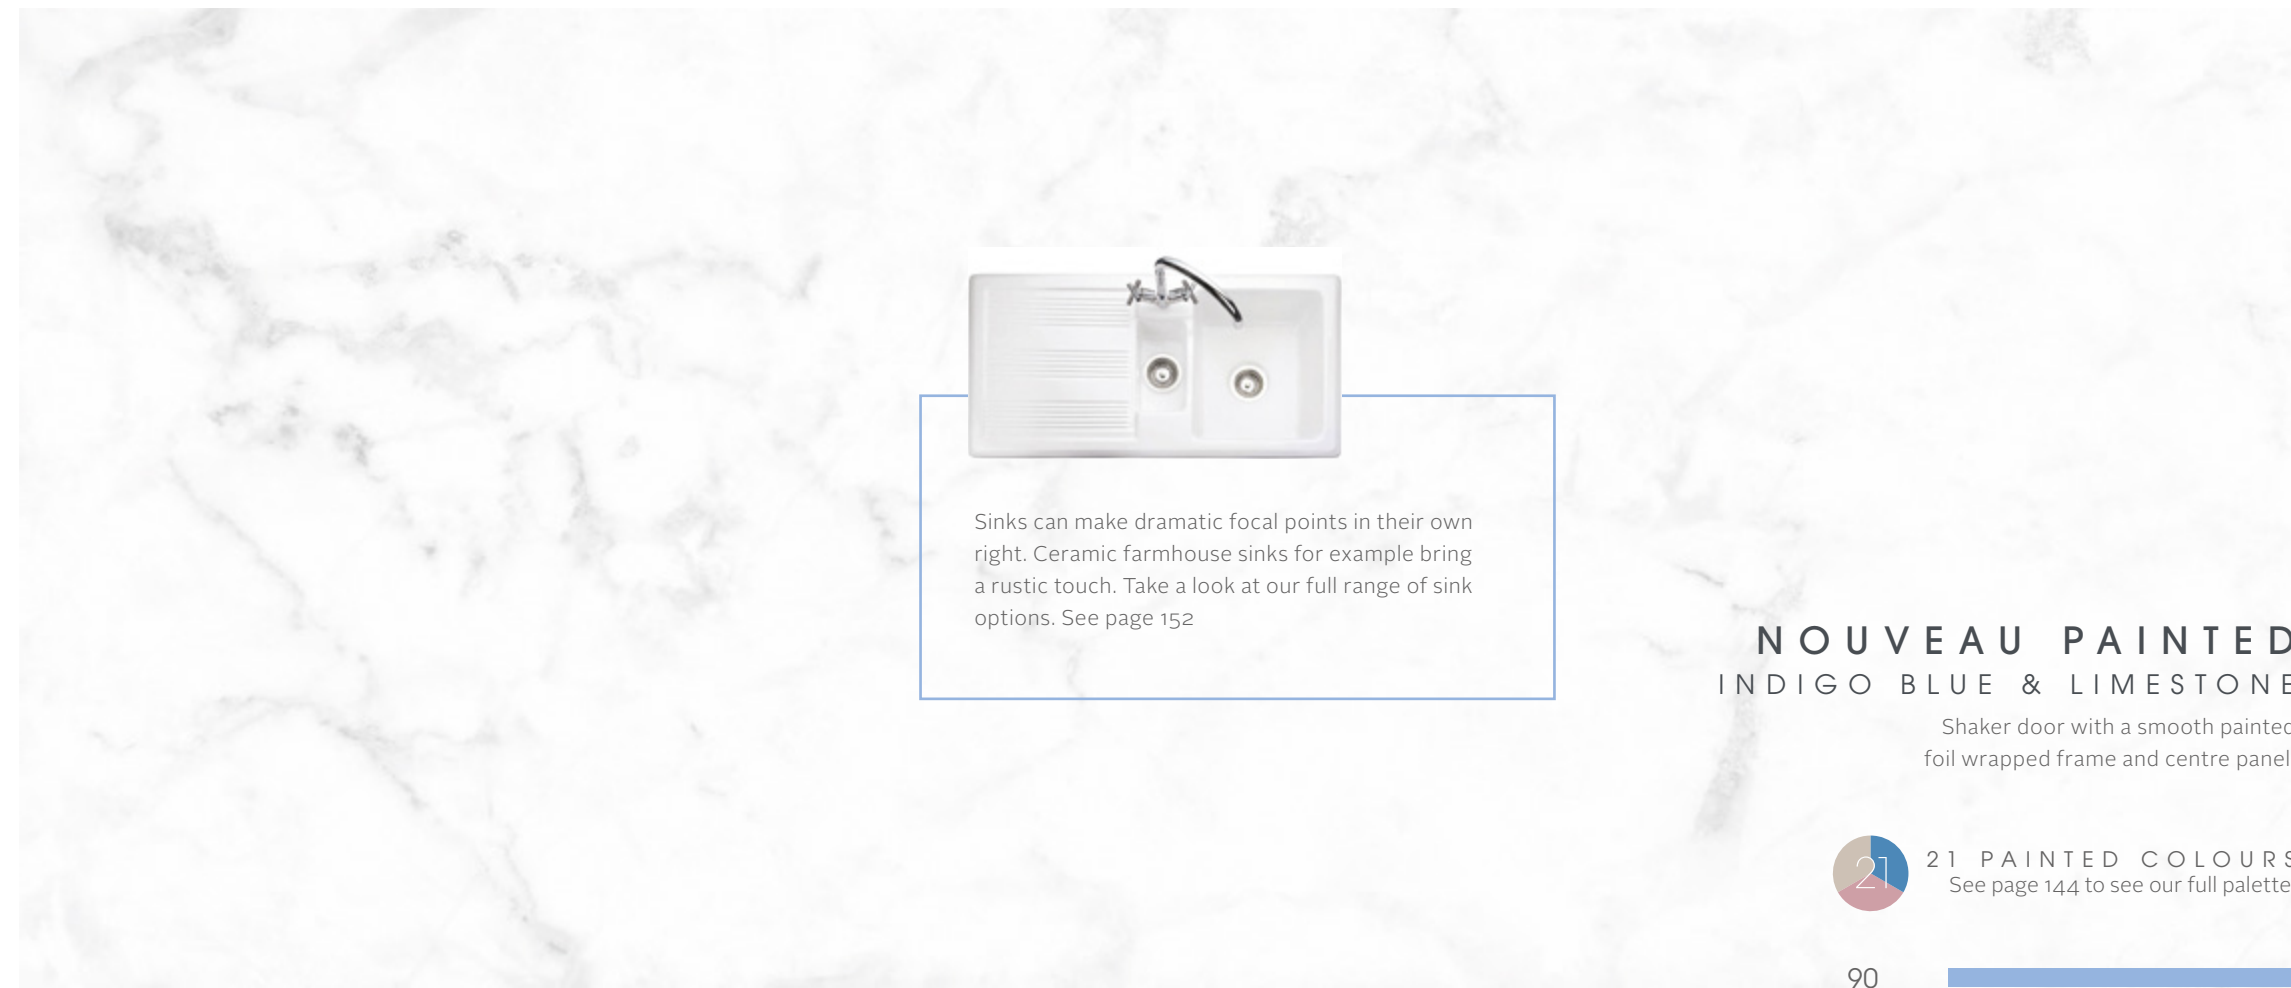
Sinks can make dramatic focal points in their own right. Ceramic farmhouse sinks for example bring a rustic touch. Take a look at our full range of sink options. See page 152

NOUVEAU PAINTED
INDIGO BLUE & LIMESTONE
Shaker door with a smooth painted foil wrapped frame and centre panel

21

21 PAINTED COLOURS
See page 144 to see our full palette

90